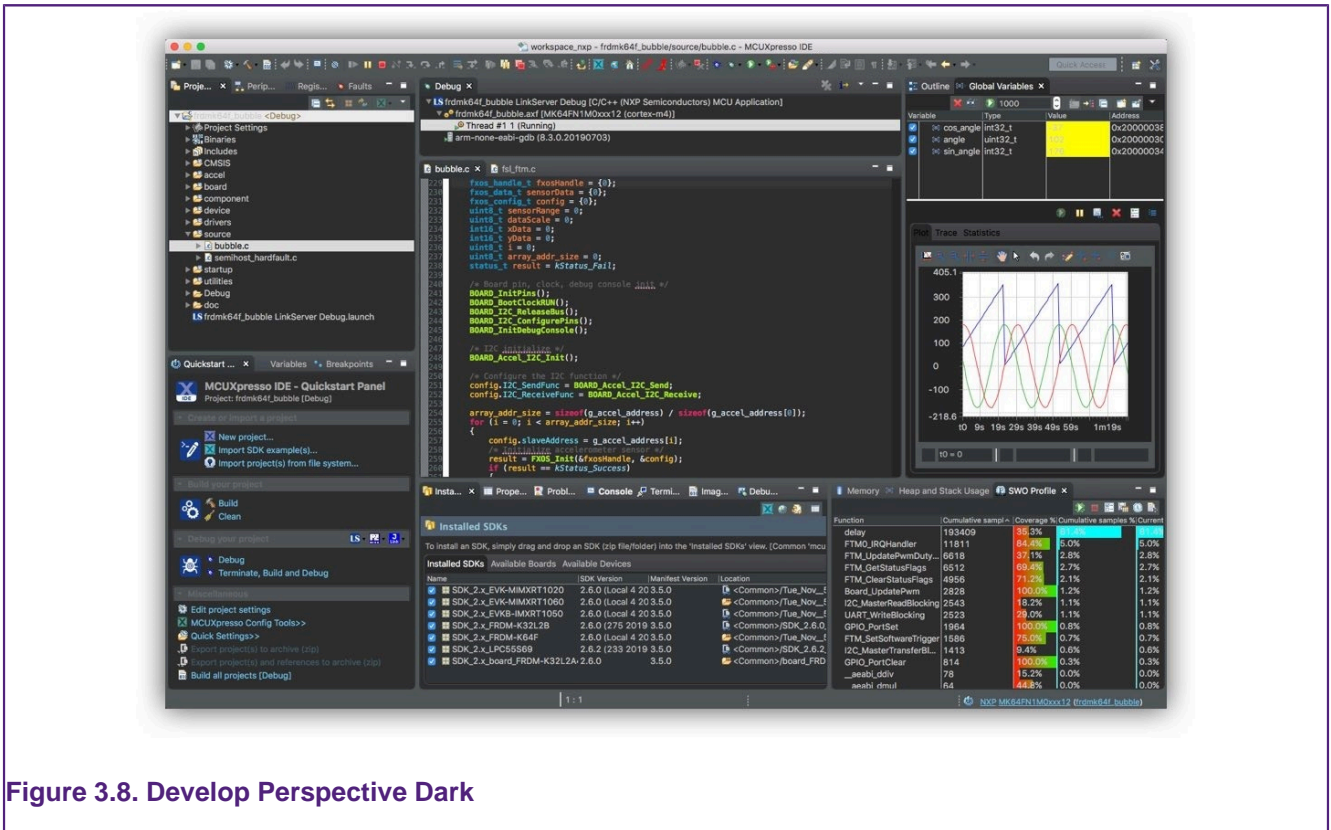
workspace_nxp - frdmk64f_bubble/source/bubble.c - MCUXpresso IDE

Quick Access

Proje... × Perip... Regis... Faults

frdmk64f_bubble <Debug>
Project Settings
Binaries
Includes
CMSIS
accel
board
component
device
drivers
source
bubble.c
semihost_hardfault.c
startup
utilities
Debug
doc
frdmk64f_bubble LinkServer Debug.launch

Debug ×

frdmk64f_bubble LinkServer Debug [C/C++ (NXP Semiconductors) MCU Application]
frdmk64f_bubble.axf [MK64FN1M0xxx12 (cortex-m4)]
Thread #1 1 (Running)
arm-none-eabi-gdb (8.3.0.20190703)

bubble.c × fsl_ftm.c

fxos_handle_t fxosHandle = {0};
fxos_data_t sensorData = {0};
fxos_config_t config = {0};
uint8_t sensorRange = 0;
uint8_t dataScale = 0;
int16_t xData = 0;
int16_t yData = 0;
uint8_t i = 0;
uint8_t array_addr_size = 0;
status_t result = kStatus_Fail;

/* Board pin, clock, debug console init */
BOARD_InitPins();
BOARD_BootClockRUN();
BOARD_I2C_ReleaseBus();
BOARD_I2C_ConfigurePins();
BOARD_InitDebugConsole();

/* I2C initialize */
BOARD_Accel_I2C_Init();

/* Configure the I2C function */
config.I2C_SendFunc = BOARD_Accel_I2C_Send;
config.I2C_ReceiveFunc = BOARD_Accel_I2C_Receive;

array_addr_size = sizeof(g_accel_address) / sizeof(g_accel_address[0]);
for (i = 0; i < array_addr_size; i++)
{
config.slaveAddress = g_accel_address[i];
/* Initialize accelerometer sensor */
result = FXOS_Init(&fxosHandle, &config);
if (result == kStatus_Success)

Outline Global Variables ×

1000

| Variable | Type | Value | Address |
|---|---|---|---|
| cos_angle | int32_t | | 0x20000038 |
| angle | uint32_t | | 0x2000003C |
| sin_angle | int32_t | | 0x20000034 |

Plot Trace Statistics

405.1
300
200
100
0
-100
-218.6
t0 9s 19s 29s 39s 49s 59s 1m19s

t0 = 0

Quickstart ... × Variables Breakpoints

MCUXpresso IDE - Quickstart Panel
Project: frdmk64f_bubble [Debug]

Create or import a project
New project...
Import SDK example(s)...
Import project(s) from file system...

Build your project
Build
Clean

Debug your project
Debug
Terminate, Build and Debug

Miscellaneous
Edit project settings
MCUXpresso Config Tools>>
Quick Settings>>
Export project(s) to archive (zip)
Export project(s) and references to archive (zip)
Build all projects [Debug]

Insta... × Prope... Probl... Console Termi... Imag... Debu...

Installed SDKs

To install an SDK, simply drag and drop an SDK (zip file/folder) into the 'Installed SDKs' view. [Common 'mcu

Installed SDKs Available Boards Available Devices

| Name | SDK Version | Manifest Version | Location |
|---|---|---|---|
| SDK_2.x_EVK-MIMXRT1020 | 2.6.0 (Local 4 20 | 3.5.0 | <Common>/Tue_Nov_ |
| SDK_2.x_EVK-MIMXRT1060 | 2.6.0 (Local 4 20 | 3.5.0 | <Common>/Tue_Nov_ |
| SDK_2.x_EVKB-IMXRT1050 | 2.6.0 (Local 4 20 | 3.5.0 | <Common>/Tue_Nov_ |
| SDK_2.x_FRDM-K32L2B | 2.6.0 (275 2019 | 3.5.0 | <Common>/SDK_2.6.0 |
| SDK_2.x_FRDM-K64F | 2.6.0 (Local 4 20 | 3.5.0 | <Common>/Tue_Nov_ |
| SDK_2.x_LPC55S69 | 2.6.2 (233 2019 | 3.5.0 | <Common>/SDK_2.6.2 |
| SDK_2.x_board_FRDM-K32L2A | 2.6.0 | 3.5.0 | <Common>/board_FRD |

Memory Heap and Stack Usage SWO Profile ×

| Function | Cumulative sampl | Coverage % | Cumulative samples % | Current |
|---|---|---|---|---|
| delay | 193409 | 35.3% | | |
| FTM0_IRQHandler | 11811 | 84.4% | 5.0% | 5.0% |
| FTM_UpdatePwmDuty... | 6618 | 37.1% | 2.8% | 2.8% |
| FTM_GetStatusFlags | 6512 | 69.4% | 2.7% | 2.7% |
| FTM_ClearStatusFlags | 4956 | 71.2% | 2.1% | 2.1% |
| Board_UpdatePwm | 2828 | 100.0% | 1.2% | 1.2% |
| I2C_MasterReadBlocking | 2543 | 18.2% | 1.1% | 1.1% |
| UART_WriteBlocking | 2523 | 29.0% | 1.1% | 1.1% |
| GPIO_PortSet | 1964 | 100.0% | 0.8% | 0.8% |
| FTM_SetSoftwareTrigger | 1586 | 75.0% | 0.7% | 0.7% |
| I2C_MasterTransferBl... | 1413 | 9.4% | 0.6% | 0.6% |
| GPIO_PortClear | 814 | 100.0% | 0.3% | 0.3% |
| __aeabi_ddiv | 78 | 15.2% | 0.0% | 0.0% |
| __aeabi_dmul | 64 | 44.8% | 0.0% | 0.0% |

1 : 1

NXP MK64FN1M0xxx12 (frdmk64f_bubble)

Figure 3.8. Develop Perspective Dark